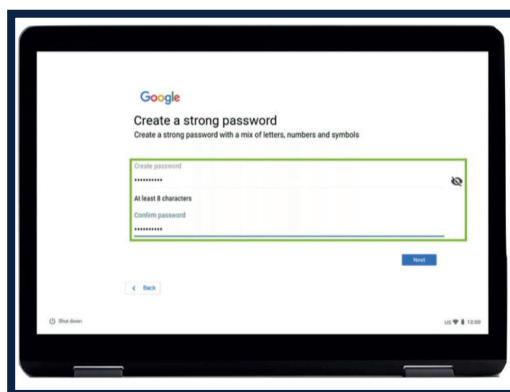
Google

Create a strong password

Create a strong password with a mix of letters, numbers and symbols

Create password

••••••••••

At least 8 characters

Confirm password

••••••••••

Next

Back

Shut down

US 12:00